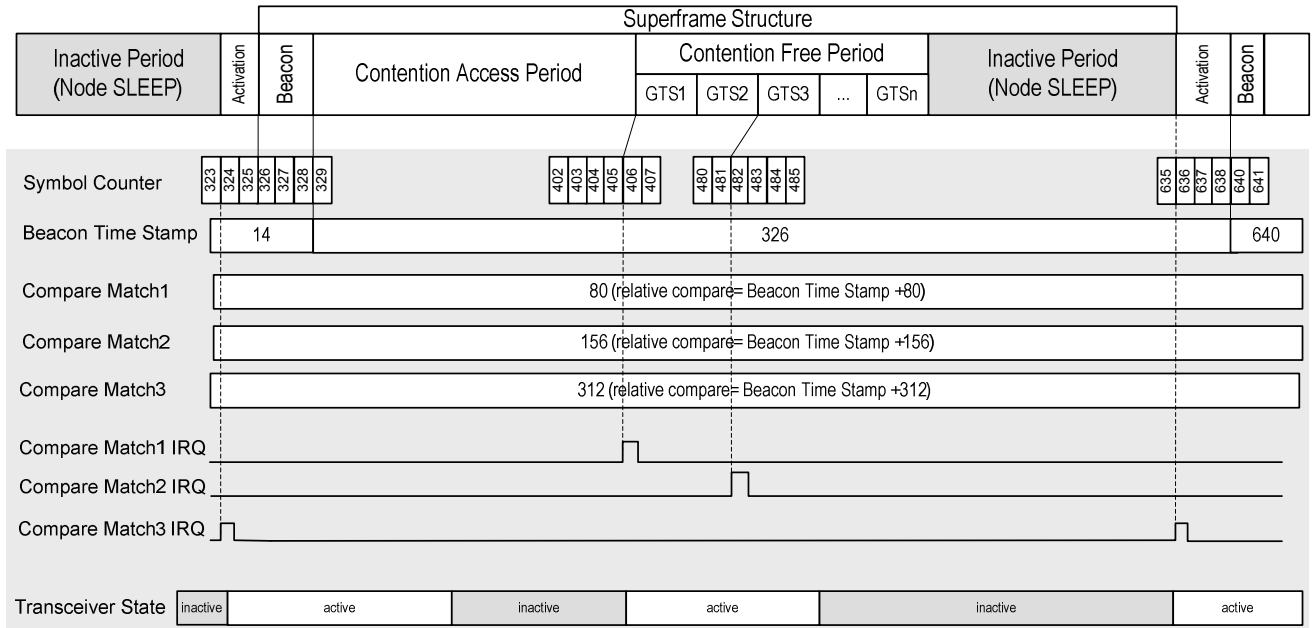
Superframe Structure

Inactive Period (Node SLEEP) | Activation | Beacon | Contention Access Period | Contention Free Period | GTS1 | GTS2 | GTS3 | ... | GTSn | Inactive Period (Node SLEEP) | Activation | Beacon

Symbol Counter
323 324 325 326 327 328 329
402 403 404 405 406 407
480 481 482 483 484 485
635 636 637 638 640 641

Beacon Time Stamp
14
326
640

Compare Match1
80 (relative compare= Beacon Time Stamp +80)

Compare Match2
156 (relative compare= Beacon Time Stamp +156)

Compare Match3
312 (relative compare= Beacon Time Stamp +312)

Compare Match1 IRQ

Compare Match2 IRQ

Compare Match3 IRQ

Transceiver State
| inactive | active | inactive | active | inactive | active |